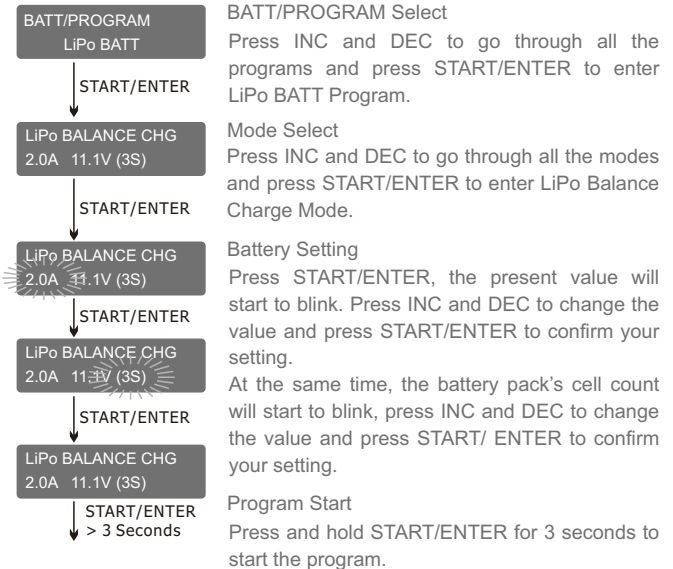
BATT/PROGRAM
LiPo BATT

START/ENTER

LiPo BALANCE CHG
2.0A 11.1V (3S)

START/ENTER

LiPo BALANCE CHG
2.0A 11.1V (3S)

START/ENTER

LiPo BALANCE CHG
2.0A 11.1V (3S)

START/ENTER

LiPo BALANCE CHG
2.0A 11.1V (3S)

START/ENTER
> 3 Seconds

BATT/PROGRAM Select
Press INC and DEC to go through all the programs and press START/ENTER to enter LiPo BATT Program.

Mode Select
Press INC and DEC to go through all the modes and press START/ENTER to enter LiPo Balance Charge Mode.

Battery Setting
Press START/ENTER, the present value will start to blink. Press INC and DEC to change the value and press START/ENTER to confirm your setting.
At the same time, the battery pack's cell count will start to blink, press INC and DEC to change the value and press START/ ENTER to confirm your setting.

Program Start
Press and hold START/ENTER for 3 seconds to start the program.